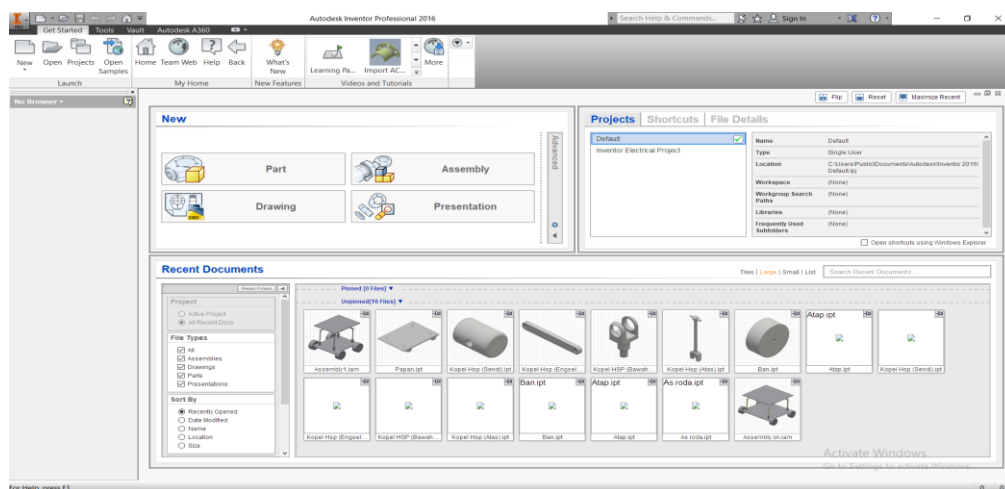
Autodesk Inventor Professional 2016

Search Help & Commands... Sign In

Get Started Tools Vault Autodesk A360

New Open Projects Open Samples Home Team Web Help Back What's New Learning Pa... Import AC... More

Launch My Home New Features Videos and Tutorials

No Browser

Flip Reset Maximize Recent

New

Part Assembly

Drawing Presentation

Advanced

Projects Shortcuts File Details

Default
Inventor Electrical Project

| | |
|---|---|
| Name | Default |
| Type | Single User |
| Location | C:\Users\Public\Documents\Autodesk\Inventor 2016\Default.ipj |
| Workspace | (None) |
| Workgroup Search Paths | (None) |
| Libraries | (None) |
| Frequently Used Subfolders | (None) |

Open shortcuts using Windows Explorer

Recent Documents

Tiles | Large | Small | List Search Recent Documents...

Reset Filters

Project
Active Project
All Recent Docs

File Types
All
Assemblies
Drawings
Parts
Presentations

Sort By
Recently Opened
Date Modified
Name
Location
Size

Pinned [0 Files]
Unpinned [16 Files]

Assembly1.iam Papan.ipt Kopel Hsp (Sendi).ipt Kopel Hsp (Engsel... Kopel HSP (Bawah... Kopel Hsp (Atas).ipt Ban.ipt Atap.ipt Atap.ipt Kopel Hsp (Sendi).ipt

Kopel Hsp (Engsel... Kopel HSP (Bawah... Kopel Hsp (Atas).ipt Ban.ipt Ban.ipt Atap.ipt Atap.ipt As roda.ipt As roda.ipt Assembly sk.iam

Activate Windows
Go to Settings to activate Windows.

For Help, press F1 0 0